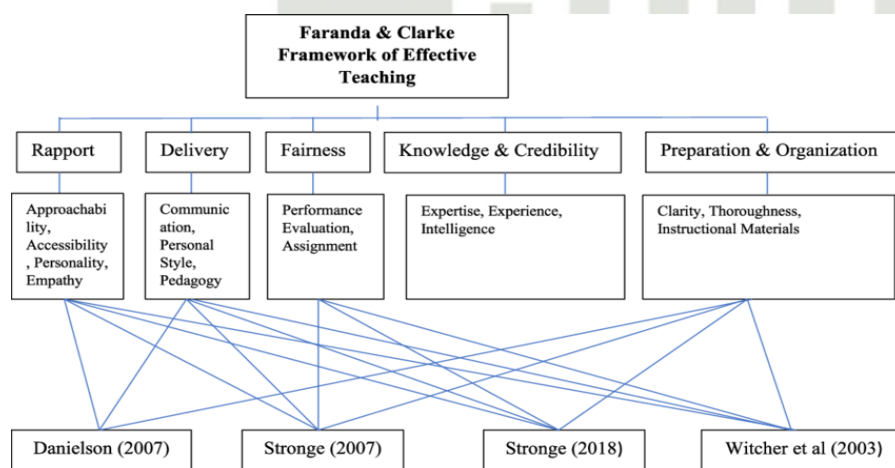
Faranda & Clarke Framework of Effective Teaching

Rapport

Delivery

Fairness

Knowledge & Credibility

Preparation & Organization

Approachability, Accessibility, Personality, Empathy

Communication, Personal Style, Pedagogy

Performance Evaluation, Assignment

Expertise, Experience, Intelligence

Clarity, Thoroughness, Instructional Materials

Danielson (2007)

Stronge (2007)

Stronge (2018)

Witcher et al (2003)